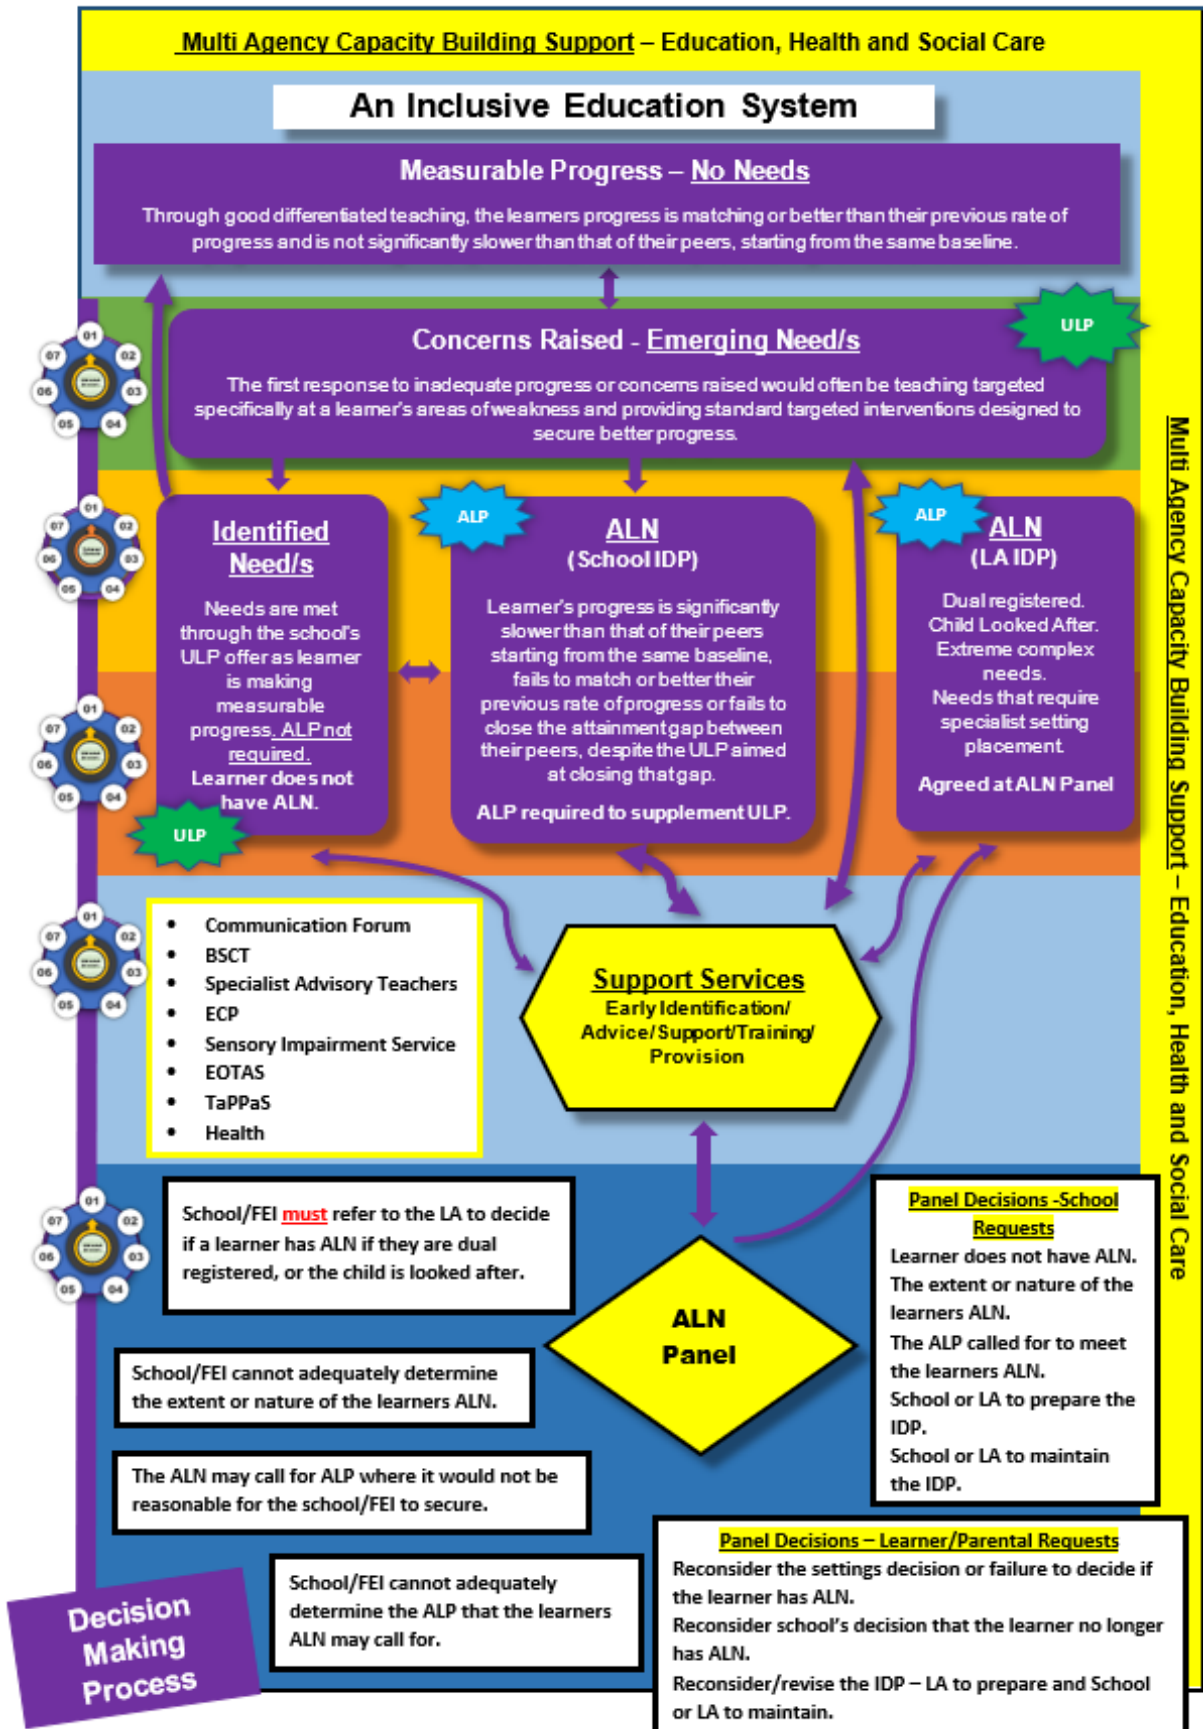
Multi Agency Capacity Building Support – Education, Health and Social Care

An Inclusive Education System

Measurable Progress – No Needs

Through good differentiated teaching, the learners progress is matching or better than their previous rate of progress and is not significantly slower than that of their peers, starting from the same baseline.

ULP

Concerns Raised - Emerging Need/s

The first response to inadequate progress or concerns raised would often be teaching targeted specifically at a learner's areas of weakness and providing standard targeted interventions designed to secure better progress.

Identified Need/s

Needs are met through the school's ULP offer as learner is making measurable progress. ALP not required. Learner does not have ALN.

ULP

ALP

ALN (School IDP)

Learner's progress is significantly slower than that of their peers starting from the same baseline, fails to match or better their previous rate of progress or fails to close the attainment gap between their peers, despite the ULP aimed at closing that gap.

ALP required to supplement ULP.

ALP

ALN (LA IDP)

Dual registered. Child Looked After. Extreme complex needs. Needs that require specialist setting placement.

Agreed at ALN Panel

- Communication Forum
- BSCT
- Specialist Advisory Teachers
- ECP
- Sensory Impairment Service
- EOTAS
- TaPPaS
- Health

Support Services
Early Identification/ Advice/Support/Training/ Provision

School/FEI must refer to the LA to decide if a learner has ALN if they are dual registered, or the child is looked after.

School/FEI cannot adequately determine the extent or nature of the learners ALN.

The ALN may call for ALP where it would not be reasonable for the school/FEI to secure.

School/FEI cannot adequately determine the ALP that the learners ALN may call for.

ALN Panel

Panel Decisions -School Requests
Learner does not have ALN.
The extent or nature of the learners ALN.
The ALP called for to meet the learners ALN.
School or LA to prepare the IDP.
School or LA to maintain the IDP.

Panel Decisions – Learner/Parental Requests
Reconsider the settings decision or failure to decide if the learner has ALN.
Reconsider school's decision that the learner no longer has ALN.
Reconsider/revise the IDP – LA to prepare and School or LA to maintain.

Decision Making Process

01 02 03 04 05 06 07

Multi Agency Capacity Building Support – Education, Health and Social Care